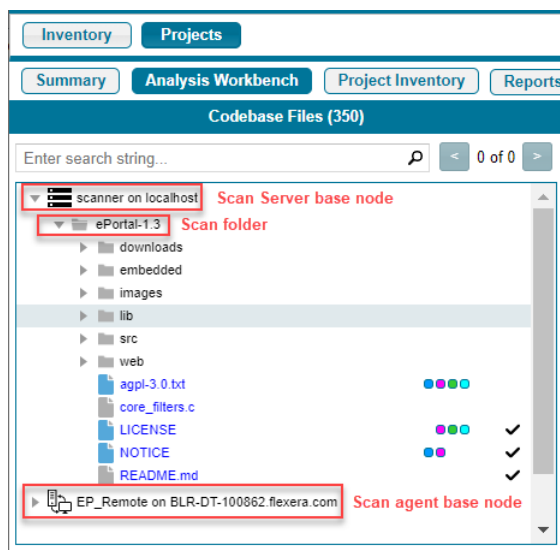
Inventory
Projects
Summary
Analysis Workbench
Project Inventory
Reports
Codebase Files (350)
Enter search string...
0 of 0
scanner on localhost
Scan Server base node
ePortal-1.3
Scan folder
downloads
embedded
images
lib
src
web
agpl-3.0.txt
core_filters.c
LICENSE
NOTICE
README.md
EP_Remote on BLR-DT-100862.flexera.com
Scan agent base node